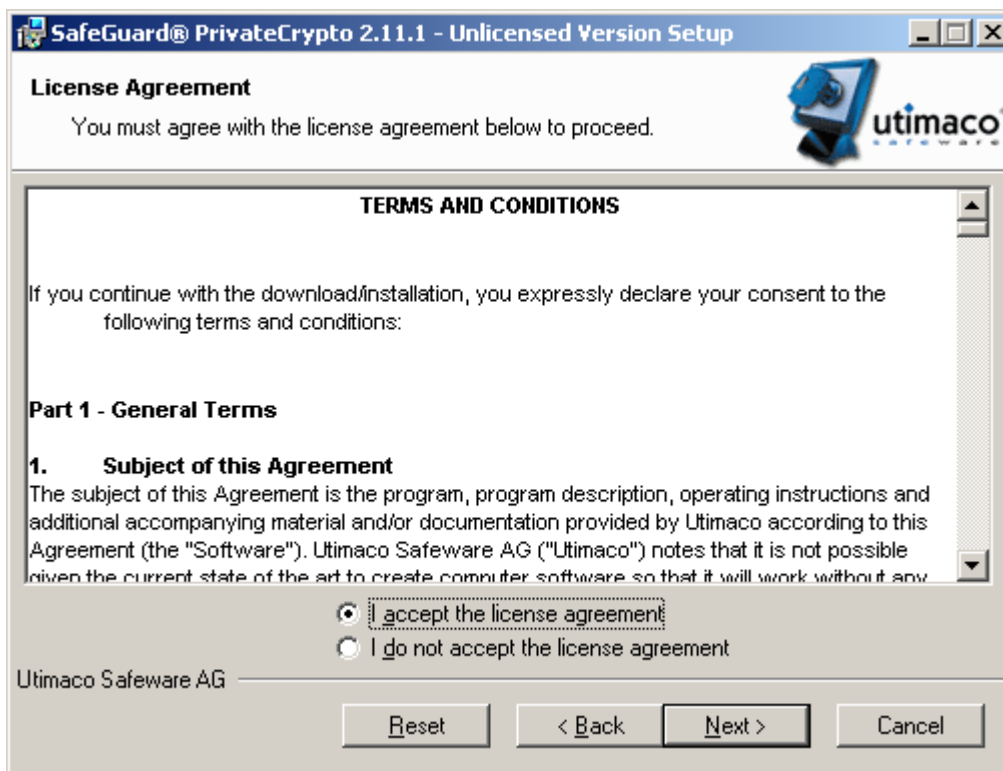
SafeGuard® PrivateCrypto 2.11.1 - Unlicensed Version Setup

License Agreement

You must agree with the license agreement below to proceed.

utimaco

safeware

TERMS AND CONDITIONS

If you continue with the download/installation, you expressly declare your consent to the following terms and conditions:

Part 1 - General Terms

1. Subject of this Agreement

The subject of this Agreement is the program, program description, operating instructions and additional accompanying material and/or documentation provided by Utimaco according to this Agreement (the "Software"). Utimaco Safeware AG ("Utimaco") notes that it is not possible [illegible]

I accept the license agreement

I do not accept the license agreement

Utimaco Safeware AG

Reset

< Back

Next >

Cancel